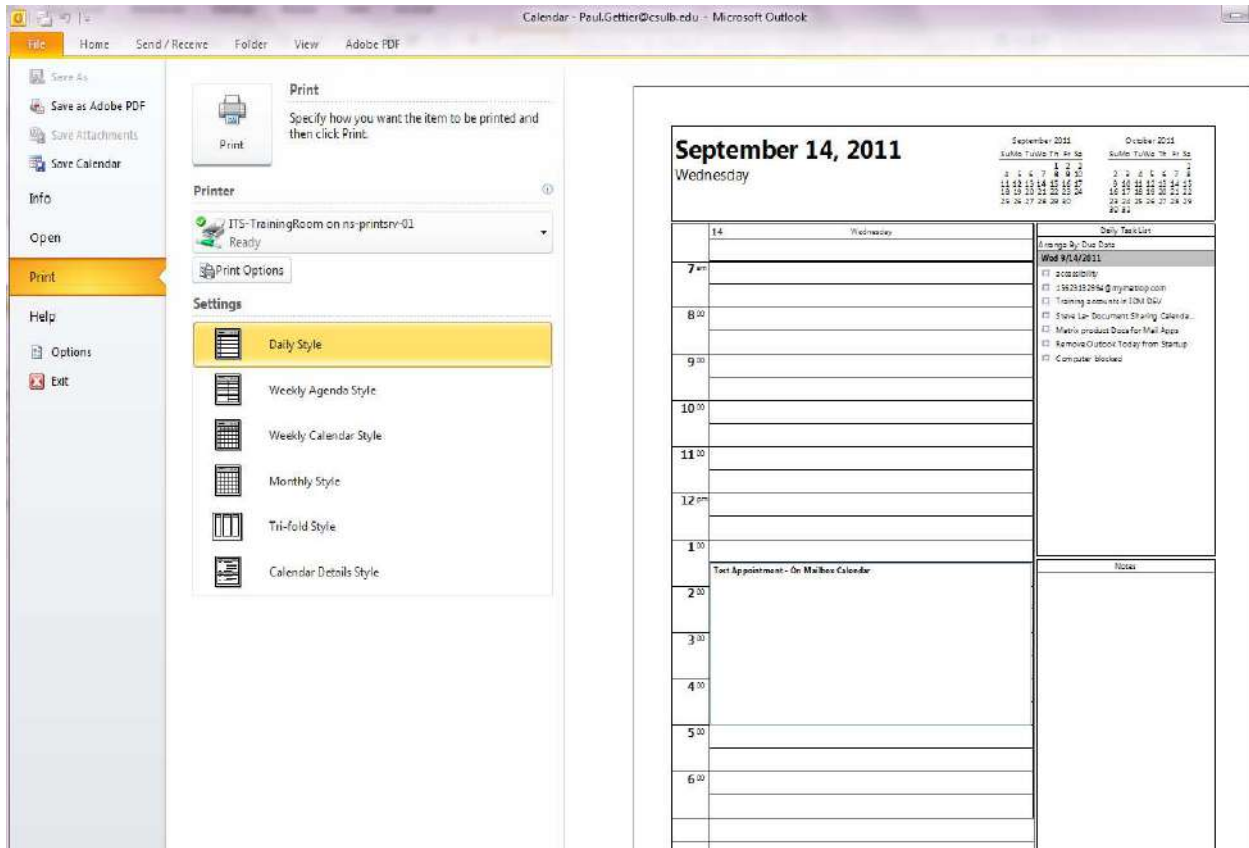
Calendar - Paul.Gettier@csulb.edu - Microsoft Outlook

File Home Send / Receive Folder View Adobe PDF

Save As
Save as Adobe PDF
Save Attachments
Save Calendar
Info
Open
Print
Help
Options
Exit

Print
Specify how you want the item to be printed and then click Print.
Print

Printer
ITS-TrainingRoom on ns-printsrv-01
Ready
Print Options

Settings
Daily Style
Weekly Agenda Style
Weekly Calendar Style
Monthly Style
Tri-fold Style
Calendar Details Style

September 14, 2011
Wednesday

September 2011
SuMo TuWe Th Fr Sa
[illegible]

October 2011
SuMo TuWe Th Fr Sa
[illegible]

14 Wednesday

$7^{am}$
$8^{00}$
$9^{00}$
$10^{00}$
$11^{00}$
$12^{pm}$
$1^{00}$
$2^{00}$
$3^{00}$
$4^{00}$
$5^{00}$
$6^{00}$

Test Appointment - On Mailbox Calendar

Daily Task List
Arrange By: Due Date
Wed 9/14/2011
accessibility
15629352994@mymetropcs.com
Training accounts in SOM DEV
Steve Le- Document Sharing Calenda...
Matrix product Docs for Mail Apps
Remove Outlook Today from Startup
Computer blocked

Notes